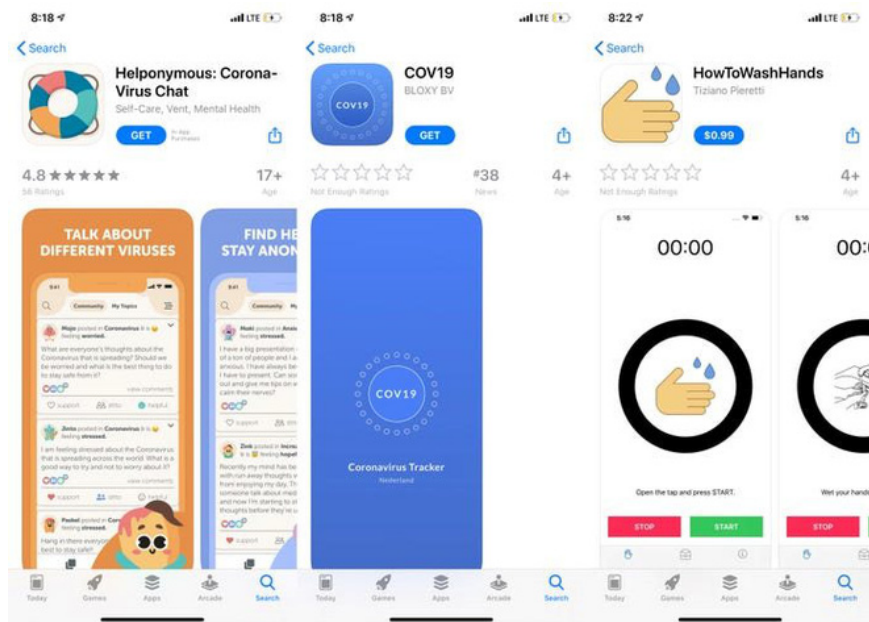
8:18

LTE

Search

Helponymous: Corona-Virus Chat

Self-Care, Vent, Mental Health

GET

In-App Purchases

4.8 ★★★★★

56 Ratings

17+

Age

TALK ABOUT DIFFERENT VIRUSES

FIND HE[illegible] STAY ANON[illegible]

9:41

Community My Topics

Mojo posted in Coronavirus It is feeling worried.

What are everyone's thoughts about the Coronavirus that is spreading? Should we be worried and what is the best thing to do to stay safe from it?

view comments

support hug helpful

Jimbo posted in Coronavirus It is feeling stressed.

I am feeling stressed about the Coronavirus that is spreading across the world. What is a good way to try and not to worry about it?

view comments

support hug helpful

Paddel posted in Cor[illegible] feeling stressed.

Hang in there everyon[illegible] be to stay safe!

Moki posted in Anxi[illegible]

I have a big presentation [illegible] of a ton of people and I a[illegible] anxious. I have always be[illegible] I have to present. Can so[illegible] out and give me tips on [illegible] calm their nerves?

support

Zink posted in Int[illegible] feeling hopef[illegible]

Recently my mind has be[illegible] with run away thoughts w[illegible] from enjoying my day. Th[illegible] someone talk about med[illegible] and now I'm starting to t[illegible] thoughts before they're u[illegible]

support

Today Games Apps Arcade Search

8:18

LTE

Search

COV19

BLOXY BV

COV19

GET

☆☆☆☆☆

Not Enough Ratings

#38

News

4+

Age

COV19

Coronavirus Tracker

Nederland

Today Games Apps Arcade Search

8:22

LTE

Search

HowToWashHands

Tiziano Pieretti

$0.99

☆☆☆☆☆

Not Enough Ratings

4+

Age

5:16

00:00

00:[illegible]

Open the tap and press START.

Wet your hand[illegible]

STOP

START

STOP

Today Games Apps Arcade Search